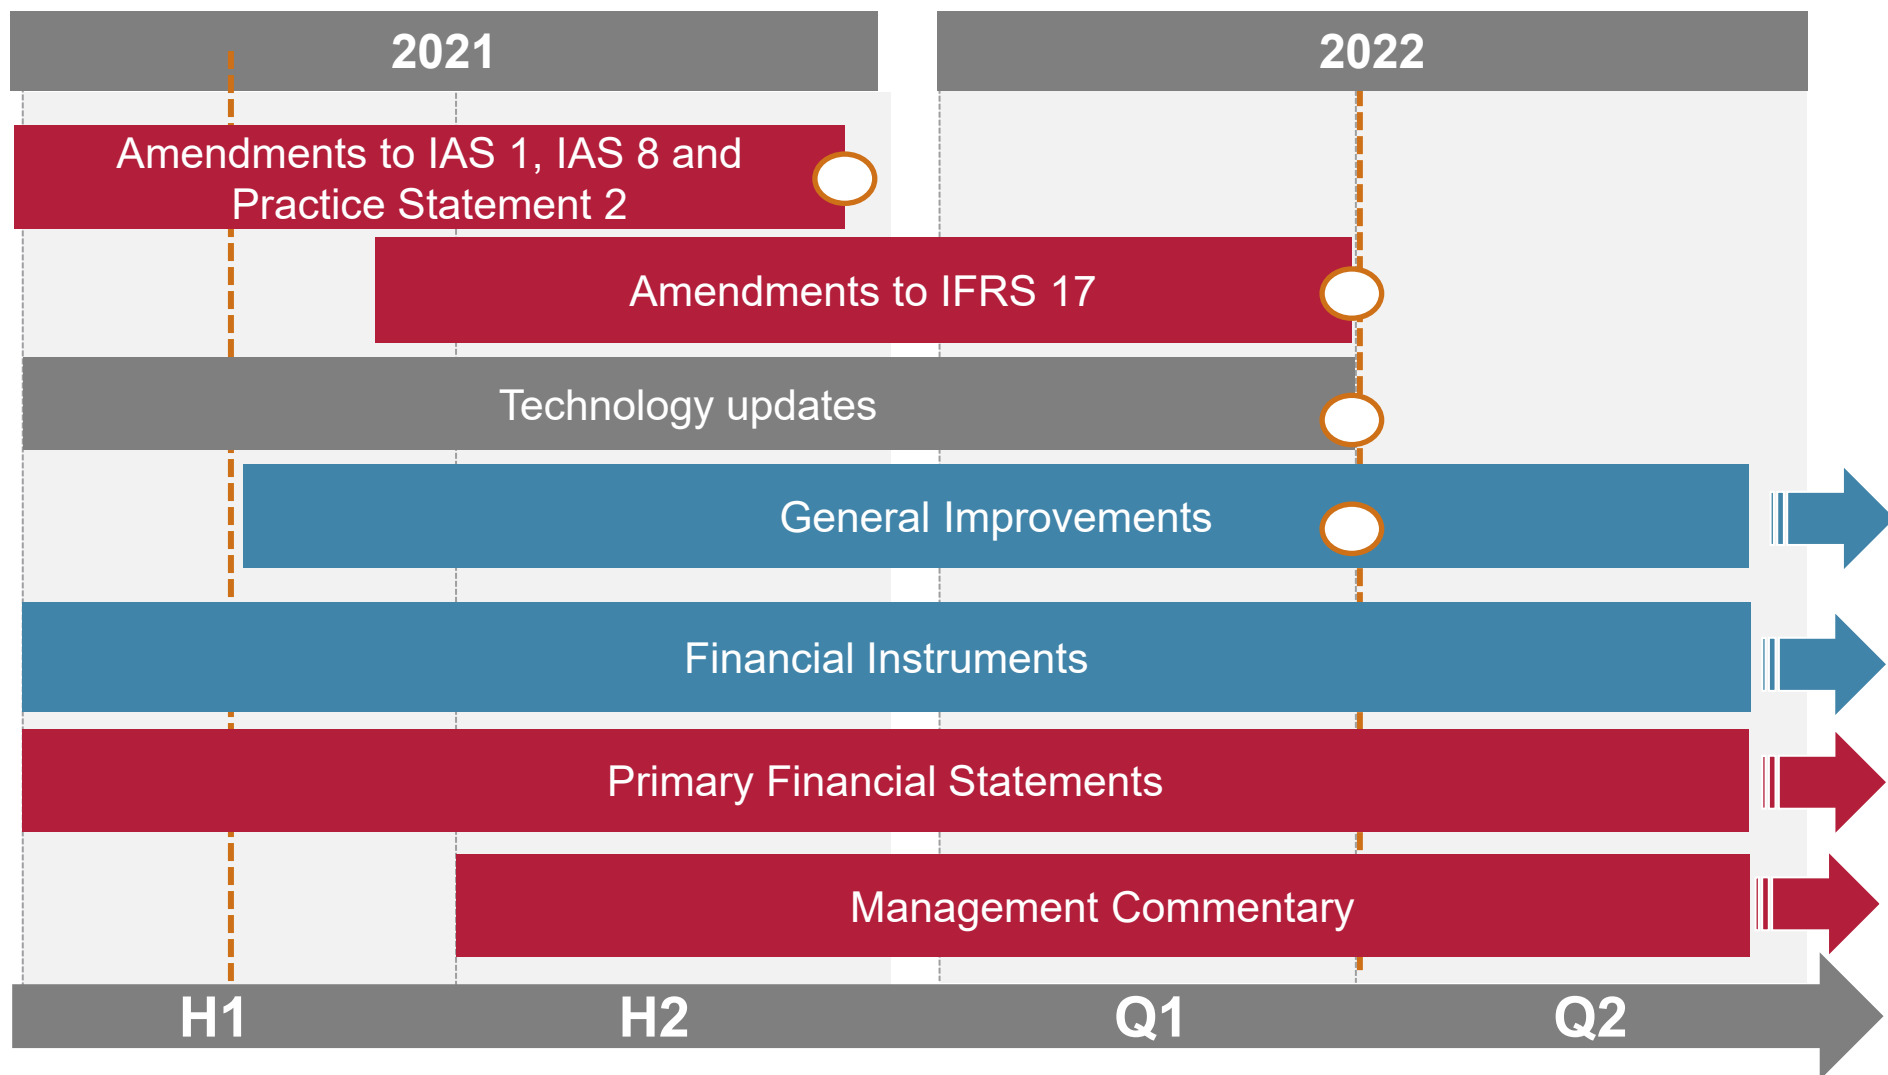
2021

2022

Amendments to IAS 1, IAS 8 and Practice Statement 2

Amendments to IFRS 17

Technology updates

General Improvements

Financial Instruments

Primary Financial Statements

Management Commentary

H1

H2

Q1

Q2